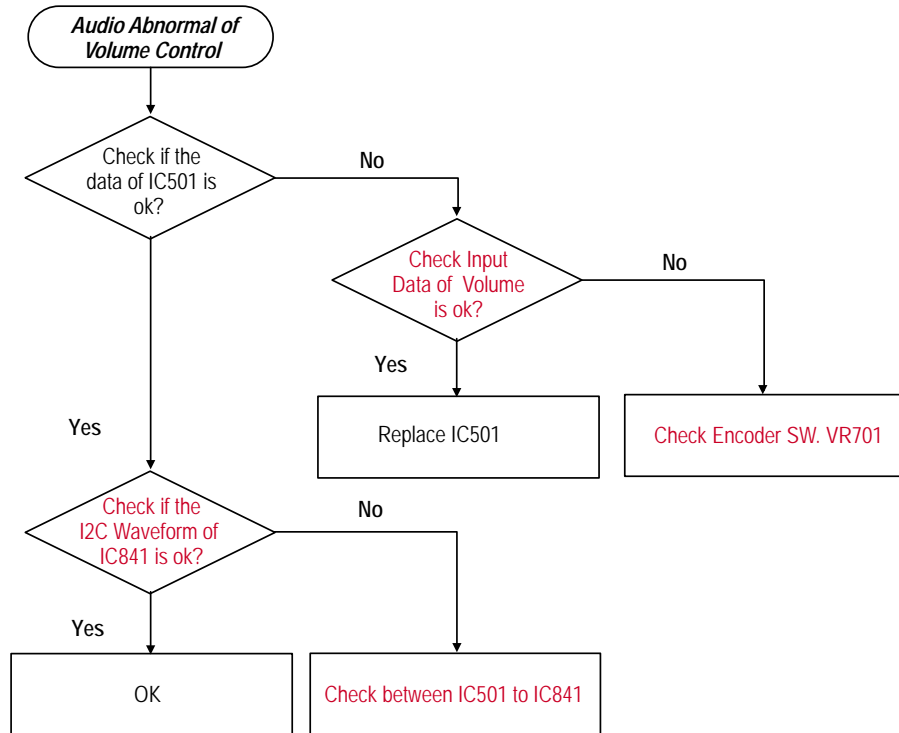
Audio Abnormal of Volume Control

Check if the data of IC501 is ok?

No

Check Input Data of Volume is ok?

No

Yes

Replace IC501

Check Encoder SW. VR701

Yes

Check if the I2C Waveform of IC841 is ok?

No

Yes

OK

Check between IC501 to IC841